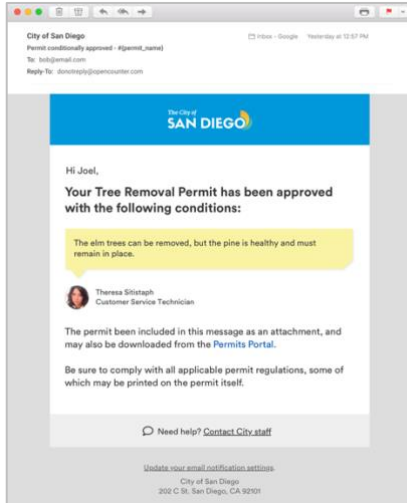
City of San Diego
Permit conditionally approved - #{permit_name}
To: bob@email.com
Reply-To: donotreply@opencounter.com

Inbox - Google Yesterday at 12:57 PM

The City of
SAN DIEGO

Hi Joel,

Your Tree Removal Permit has been approved with the following conditions:

The elm trees can be removed, but the pine is healthy and must remain in place.

Theresa Sitistaph
Customer Service Technician

The permit been included in this message as an attachment, and may also be downloaded from the Permits Portal.

Be sure to comply with all applicable permit regulations, some of which may be printed on the permit itself.

Need help? Contact City staff

Update your email notification settings.
City of San Diego
202 C St. San Diego, CA 92101